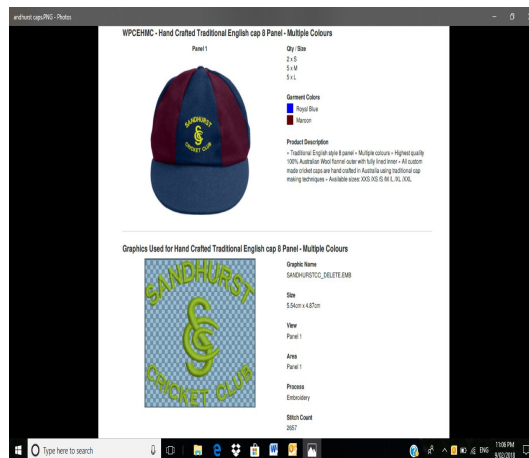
andhurst caps.PNG - Photos

WPCEHMC - Hand Crafted Traditional English cap 8 Panel - Multiple Colours

Panel 1

SANDHURST CRICKET CLUB

Qty / Size
2 x S
5 x M
5 x L

Garment Colors
Royal Blue
Maroon

Product Description
• Traditional English style 8 panel • Multiple colours • Highest quality 100% Australian Wool flannel outer with fully lined inner • All custom made cricket caps are hand crafted in Australia using traditional cap making techniques • Available sizes: XXS,XS,S,M,L,XL,XXL

Graphics Used for Hand Crafted Traditional English cap 8 Panel - Multiple Colours

SANDHURST CRICKET CLUB

Graphic Name
SANDHURSTCC_DELETE.EMB

Size
5.54cm x 4.87cm

View
Panel 1

Area
Panel 1

Process
Embroidery

Stitch Count
2657

Type here to search

ENG 11:06 PM 9/02/2018